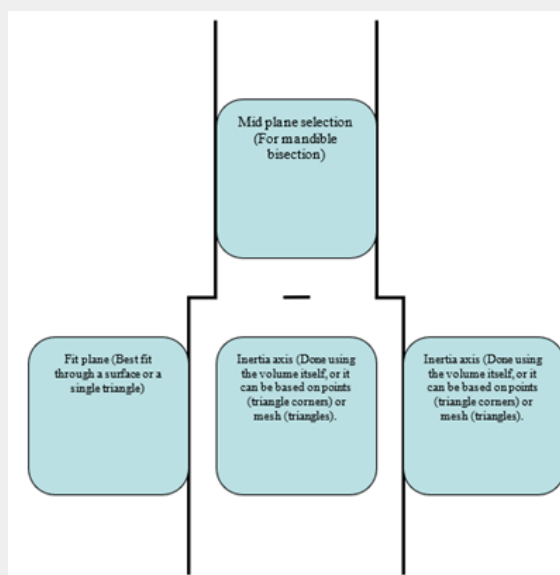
Mid plane selection (For mandible bisection)

Fit plane (Best fit through a surface or a single triangle)

Inertia axis (Done using the volume itself, or it can be based on points (triangle corners) or mesh (triangles).

Inertia axis (Done using the volume itself, or it can be based on points (triangle corners) or mesh (triangles).